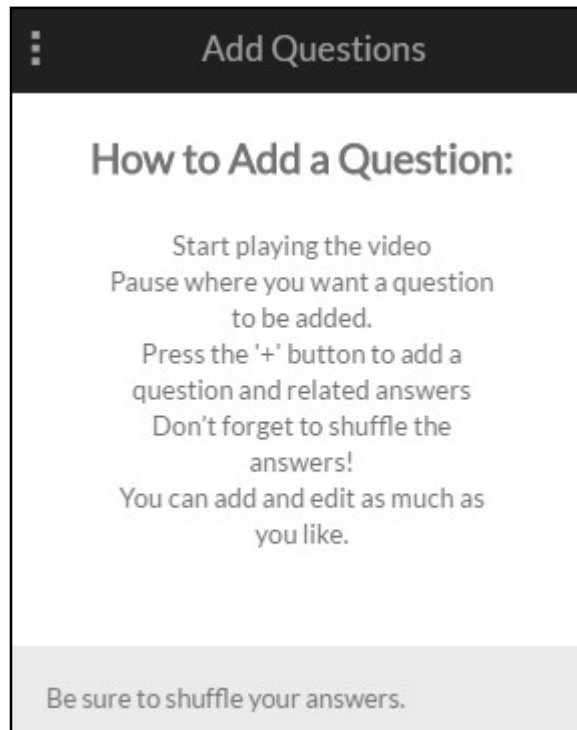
Add Questions

How to Add a Question:

Start playing the video
Pause where you want a question to be added.
Press the '+' button to add a question and related answers
Don't forget to shuffle the answers!
You can add and edit as much as you like.

Be sure to shuffle your answers.